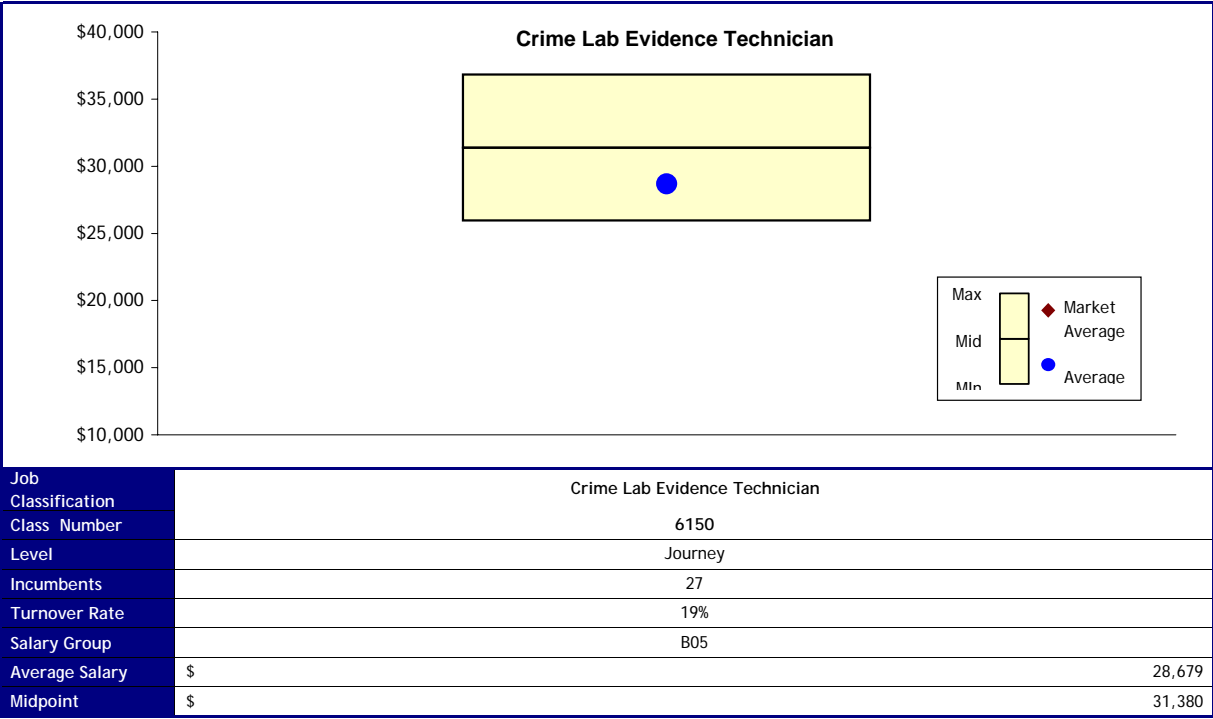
Crime Lab Evidence Technician

$40,000
$35,000
$30,000
$25,000
$20,000
$15,000
$10,000

Max
Mid
Min
Market Average
Average

| Job Classification | Crime Lab Evidence Technician |
|---|---|
| Class Number | 6150 |
| Level | Journey |
| Incumbents | 27 |
| Turnover Rate | 19% |
| Salary Group | B05 |
| Average Salary | $ 28,679 |
| Midpoint | $ 31,380 |